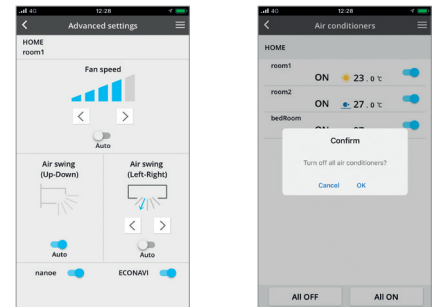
4G 12:28

Advanced settings

HOME
room1

Fan speed

Auto

Air swing (Up-Down)

Air swing (Left-Right)

Auto

Auto

nanoe

ECONAVI

4G 12:28

Air conditioners

HOME

room1
ON 23.0℃

room2
ON 27.0℃

bedRoom
ON 27

Confirm

Turn off all air conditioners?

Cancel OK

All OFF

All ON